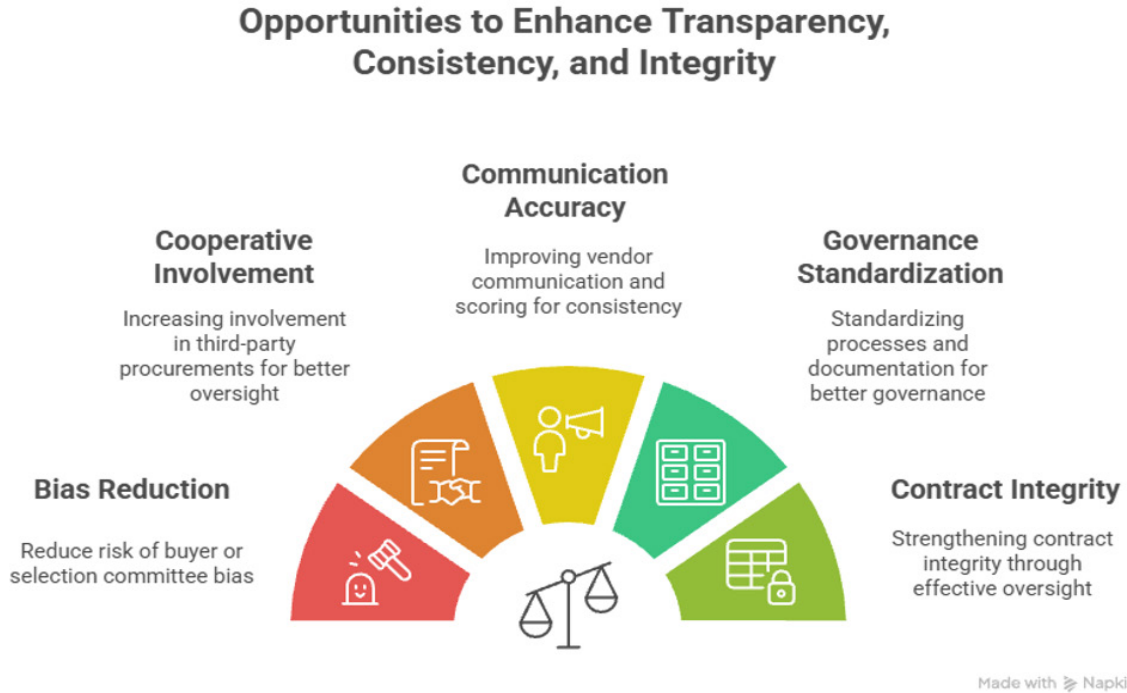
Opportunities to Enhance Transparency, Consistency, and Integrity

Communication Accuracy

Improving vendor communication and scoring for consistency

Cooperative Involvement

Increasing involvement in third-party procurements for better oversight

Governance Standardization

Standardizing processes and documentation for better governance

Bias Reduction

Reduce risk of buyer or selection committee bias

Contract Integrity

Strengthening contract integrity through effective oversight

Made with Napki